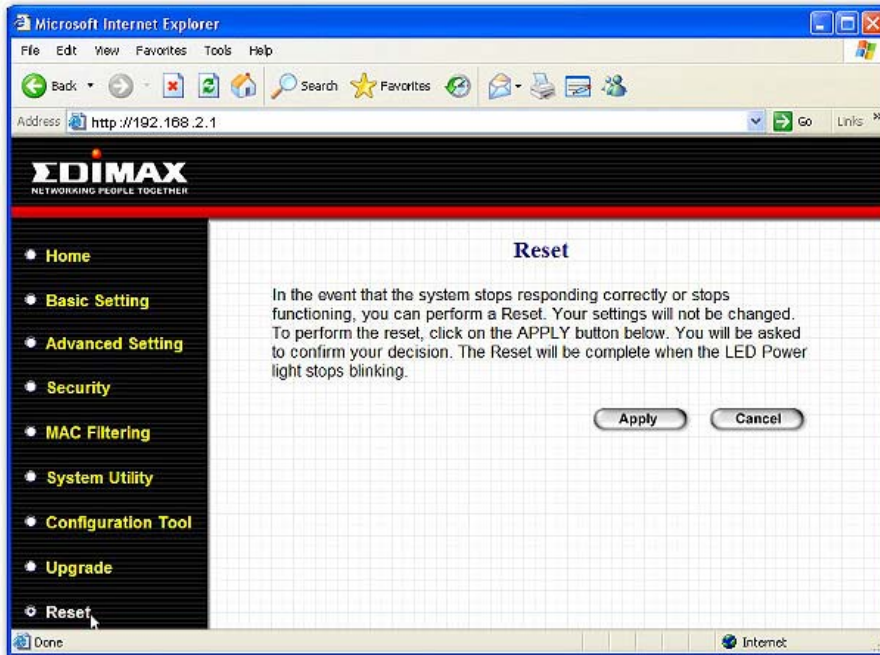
Microsoft Internet Explorer

File Edit View Favorites Tools Help

Back Search Favorites

Address http://192.168.2.1 Go Links »

EDIMAX
NETWORKING PEOPLE TOGETHER

Home

Basic Setting

Advanced Setting

Security

MAC Filtering

System Utility

Configuration Tool

Upgrade

Reset

Reset

In the event that the system stops responding correctly or stops functioning, you can perform a Reset. Your settings will not be changed. To perform the reset, click on the APPLY button below. You will be asked to confirm your decision. The Reset will be complete when the LED Power light stops blinking.

Apply Cancel

Done Internet